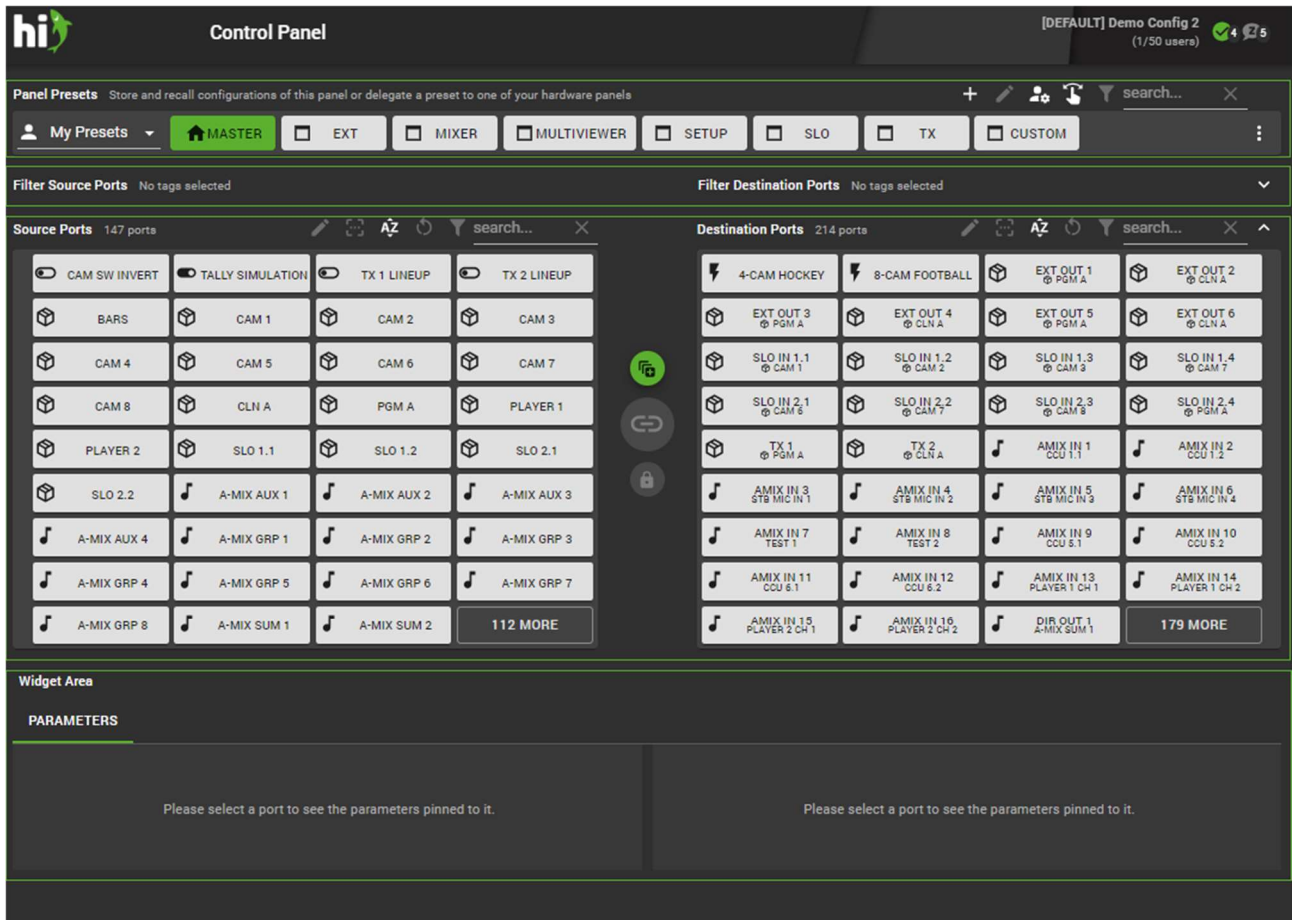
hi

Control Panel

[DEFAULT] Demo Config 2
(1/50 users)

4 5

Panel Presets Store and recall configurations of this panel or delegate a preset to one of your hardware panels

+ search... ×

My Presets

MASTER | EXT | MIXER | MULTIVIEWER | SETUP | SLO | TX | CUSTOM

Filter Source Ports No tags selected

Filter Destination Ports No tags selected

Source Ports 147 ports

AZ search... ×

CAM SW INVERT
TALLY SIMULATION
TX 1 LINEUP
TX 2 LINEUP
BARS
CAM 1
CAM 2
CAM 3
CAM 4
CAM 5
CAM 6
CAM 7
CAM 8
CLN A
PGM A
PLAYER 1
PLAYER 2
SLO 1.1
SLO 1.2
SLO 2.1
SLO 2.2
A-MIX AUX 1
A-MIX AUX 2
A-MIX AUX 3
A-MIX AUX 4
A-MIX GRP 1
A-MIX GRP 2
A-MIX GRP 3
A-MIX GRP 4
A-MIX GRP 5
A-MIX GRP 6
A-MIX GRP 7
A-MIX GRP 8
A-MIX SUM 1
A-MIX SUM 2
112 MORE

Destination Ports 214 ports

AZ search... ×

4-CAM HOCKEY
8-CAM FOOTBALL
EXT OUT 1 PGM A
EXT OUT 2 CLN A
EXT OUT 3 PGM A
EXT OUT 4 CLN A
EXT OUT 5 PGM A
EXT OUT 6 CLN A
SLO IN 1.1 CAM 1
SLO IN 1.2 CAM 2
SLO IN 1.3 CAM 3
SLO IN 1.4 CAM 7
SLO IN 2.1 CAM 6
SLO IN 2.2 CAM 7
SLO IN 2.3 CAM 8
SLO IN 2.4 PGM A
TX 1 PGM A
TX 2 CLN A
AMIX IN 1 CCU 1.1
AMIX IN 2 CCU 1.2
AMIX IN 3 STB MIC IN 1
AMIX IN 4 STB MIC IN 2
AMIX IN 5 STB MIC IN 3
AMIX IN 6 STB MIC IN 4
AMIX IN 7 TEST 1
AMIX IN 8 TEST 2
AMIX IN 9 CCU 5.1
AMIX IN 10 CCU 5.2
AMIX IN 11 CCU 6.1
AMIX IN 12 CCU 6.2
AMIX IN 13 PLAYER 1 CH 1
AMIX IN 14 PLAYER 1 CH 2
AMIX IN 15 PLAYER 2 CH 1
AMIX IN 16 PLAYER 2 CH 2
DIR OUT 1 A-MIX SUM 1
179 MORE

Widget Area

PARAMETERS

Please select a port to see the parameters pinned to it.

Please select a port to see the parameters pinned to it.